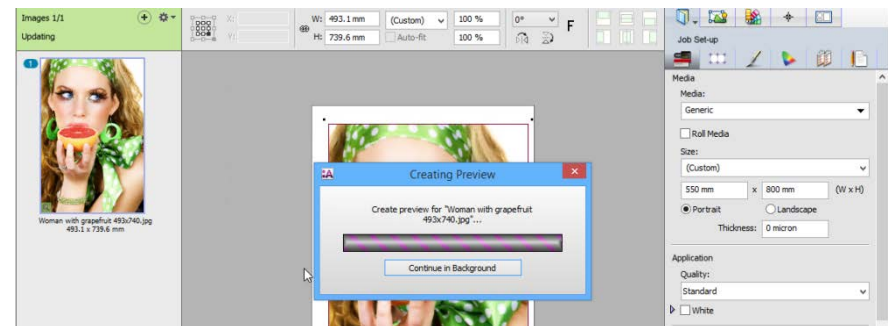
Images 1/1
Updating

X:
Y:
W: 493.1 mm
H: 739.6 mm
(Custom)
Auto-fit
100 %
100 %
0°
F

1
Woman with grapefruit 493x740.jpg
493.1 x 739.6 mm

Creating Preview
Create preview for "Woman with grapefruit 493x740.jpg"...
Continue in Background

Job Set-up
Media
Media:
Generic
Roll Media
Size:
(Custom)
550 mm
x
800 mm
(W x H)
Portrait
Landscape
Thickness:
0 micron
Application
Quality:
Standard
White